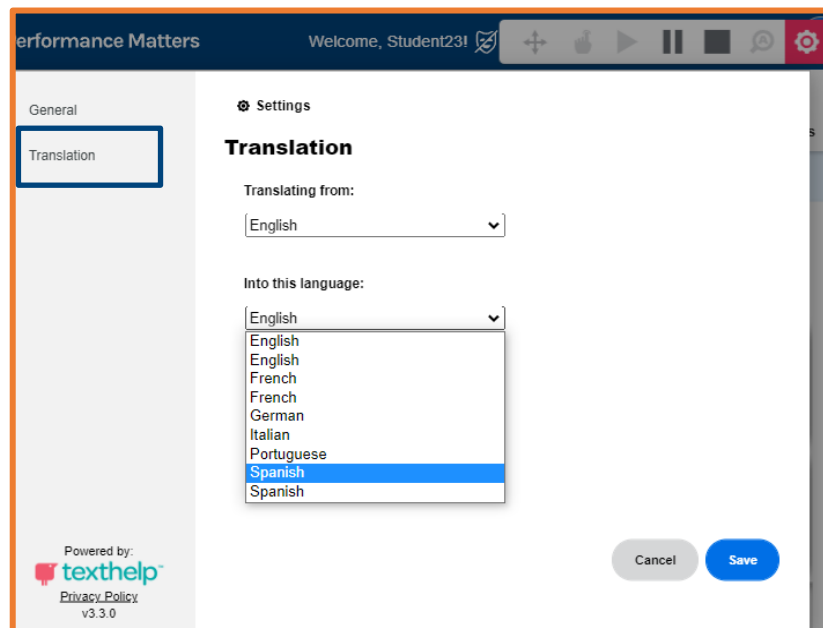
erformance Matters

Welcome, Student23!

General

Translation

Settings

Translation

Translating from:

English

Into this language:

English

English
English
French
French
German
Italian
Portuguese
Spanish
Spanish

Powered by:
texthelp
Privacy Policy
v3.3.0

Cancel

Save